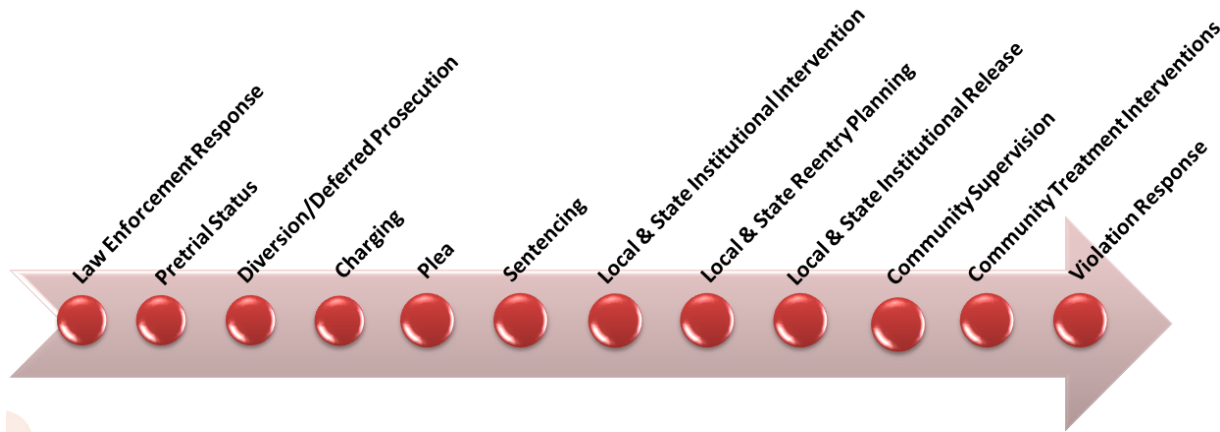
Law Enforcement Response
Pretrial Status
Diversion/Deferred Prosecution
Charging
Plea
Sentencing
Local & State Institutional Intervention
Local & State Reentry Planning
Local & State Institutional Release
Community Supervision
Community Treatment Interventions
Violation Response